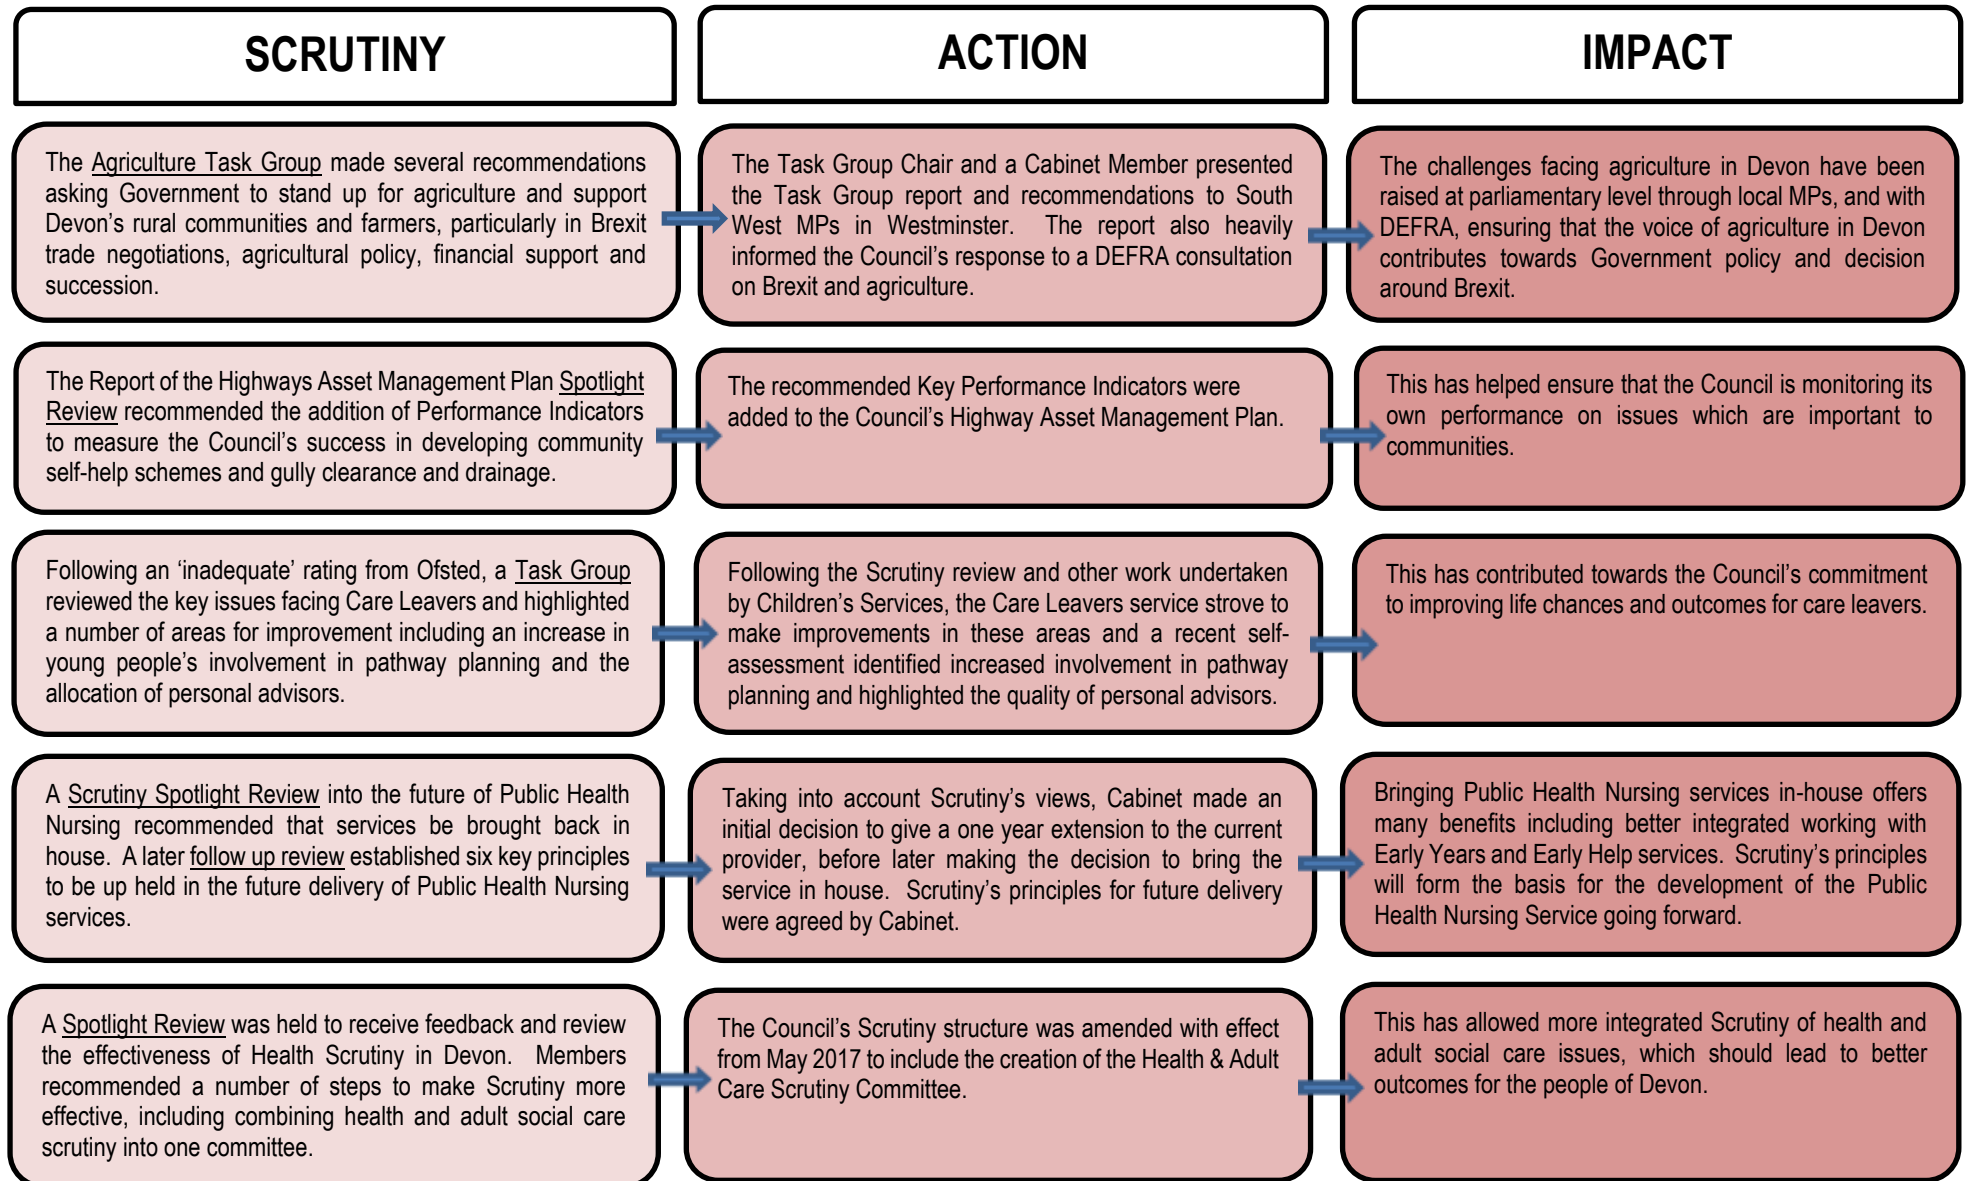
SCRUTINY

ACTION

IMPACT

The Agriculture Task Group made several recommendations asking Government to stand up for agriculture and support Devon's rural communities and farmers, particularly in Brexit trade negotiations, agricultural policy, financial support and succession.

The Task Group Chair and a Cabinet Member presented the Task Group report and recommendations to South West MPs in Westminster. The report also heavily informed the Council's response to a DEFRA consultation on Brexit and agriculture.

The challenges facing agriculture in Devon have been raised at parliamentary level through local MPs, and with DEFRA, ensuring that the voice of agriculture in Devon contributes towards Government policy and decision around Brexit.

The Report of the Highways Asset Management Plan Spotlight Review recommended the addition of Performance Indicators to measure the Council's success in developing community self-help schemes and gully clearance and drainage.

The recommended Key Performance Indicators were added to the Council's Highway Asset Management Plan.

This has helped ensure that the Council is monitoring its own performance on issues which are important to communities.

Following an 'inadequate' rating from Ofsted, a Task Group reviewed the key issues facing Care Leavers and highlighted a number of areas for improvement including an increase in young people's involvement in pathway planning and the allocation of personal advisors.

Following the Scrutiny review and other work undertaken by Children's Services, the Care Leavers service strove to make improvements in these areas and a recent self-assessment identified increased involvement in pathway planning and highlighted the quality of personal advisors.

This has contributed towards the Council's commitment to improving life chances and outcomes for care leavers.

A Scrutiny Spotlight Review into the future of Public Health Nursing recommended that services be brought back in house. A later follow up review established six key principles to be up held in the future delivery of Public Health Nursing services.

Taking into account Scrutiny's views, Cabinet made an initial decision to give a one year extension to the current provider, before later making the decision to bring the service in house. Scrutiny's principles for future delivery were agreed by Cabinet.

Bringing Public Health Nursing services in-house offers many benefits including better integrated working with Early Years and Early Help services. Scrutiny's principles will form the basis for the development of the Public Health Nursing Service going forward.

A Spotlight Review was held to receive feedback and review the effectiveness of Health Scrutiny in Devon. Members recommended a number of steps to make Scrutiny more effective, including combining health and adult social care scrutiny into one committee.

The Council's Scrutiny structure was amended with effect from May 2017 to include the creation of the Health & Adult Care Scrutiny Committee.

This has allowed more integrated Scrutiny of health and adult social care issues, which should lead to better outcomes for the people of Devon.